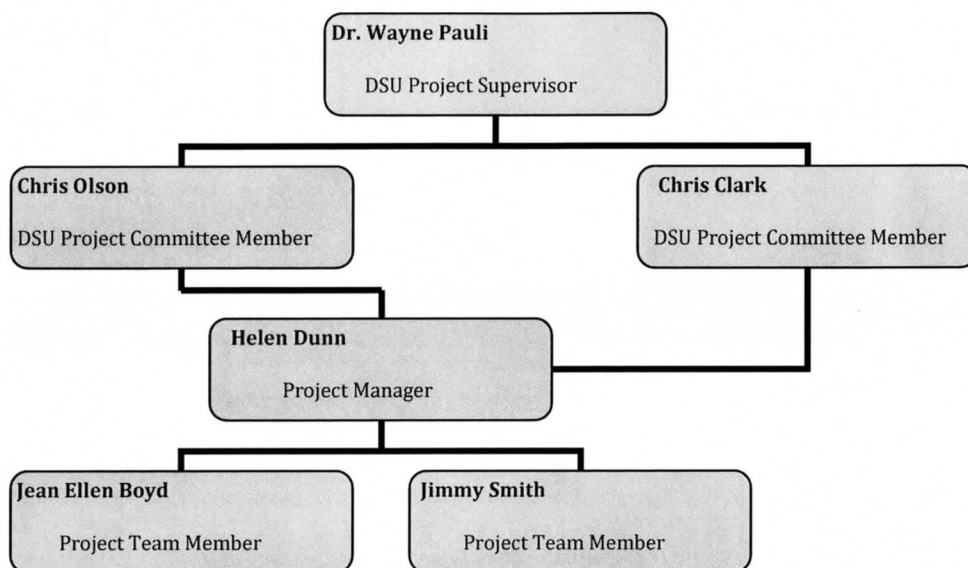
Dr. Wayne Pauli

DSU Project Supervisor

Chris Olson

DSU Project Committee Member

Chris Clark

DSU Project Committee Member

Helen Dunn

Project Manager

Jean Ellen Boyd

Project Team Member

Jimmy Smith

Project Team Member